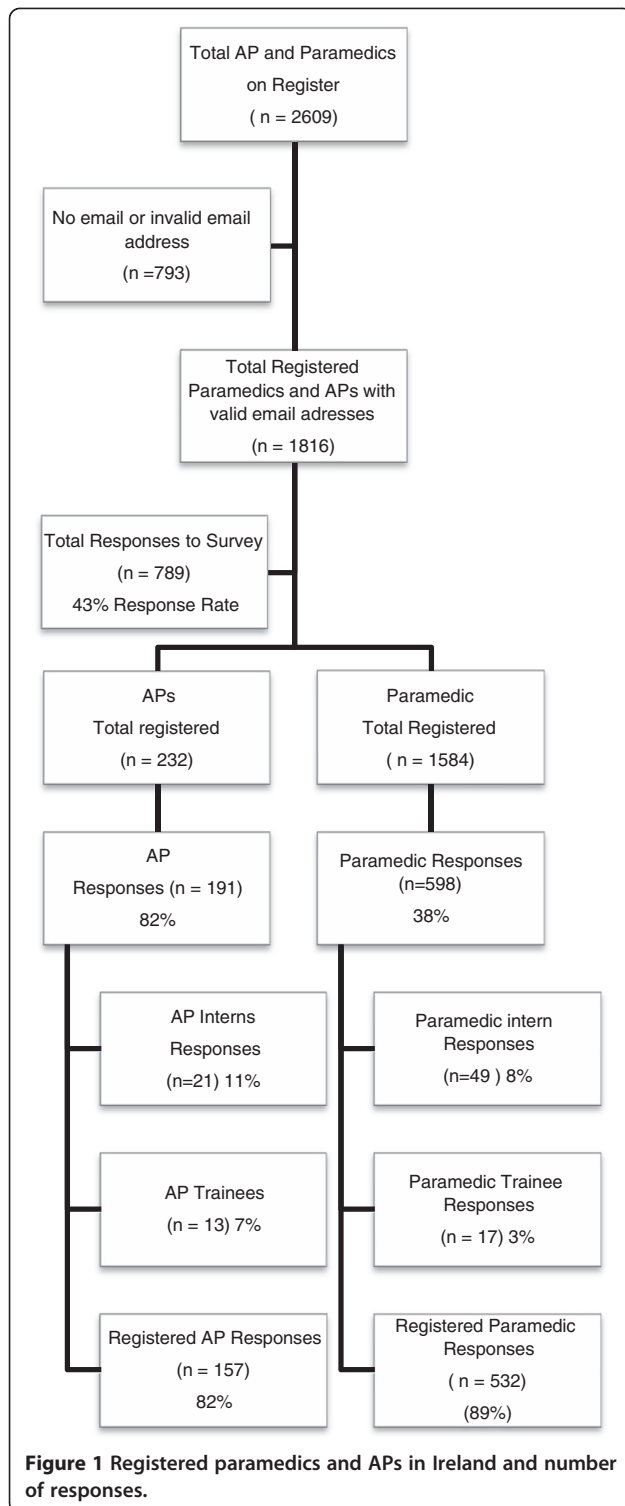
Total AP and Paramedics on Register
( n = 2609)

No email or invalid email address
(n =793)

Total Registered Paramedics and APs with valid email adresses
(n = 1816)

Total Responses to Survey
(n = 789)
43% Response Rate

APs
Total registered
(n = 232)

Paramedic
Total Registered
( n = 1584)

AP
Responses (n = 191)
82%

Paramedic Responses
(n=598)
38%

AP Interns
Responses
(n=21) 11%

AP Trainees
(n = 13) 7%

Registered AP Responses
(n = 157)
82%

Paramedic intern
Responses
(n=49 ) 8%

Paramedic Trainee
Responses
(n = 17) 3%

Registered Paramedic
Responses
( n = 532)
(89%)

**Figure 1 Registered paramedics and APs in Ireland and number of responses.**